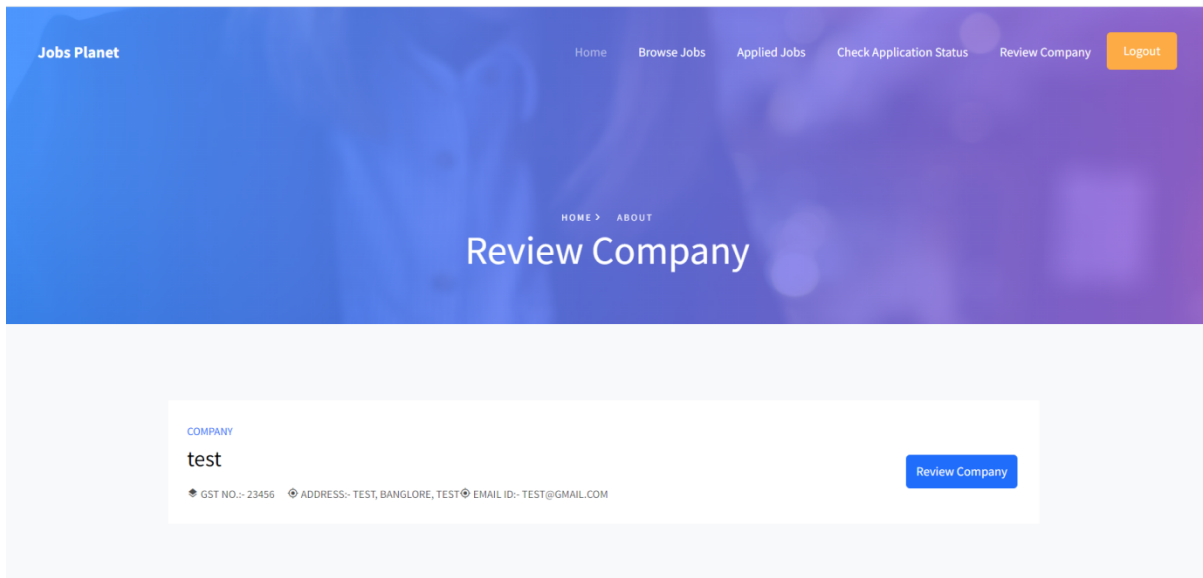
Jobs Planet

Home Browse Jobs Applied Jobs Check Application Status Review Company Logout

HOME › ABOUT

Review Company

COMPANY

test

GST NO.:- 23456 ADDRESS:- TEST, BANGLORE, TEST EMAIL ID:- TEST@GMAIL.COM

Review Company